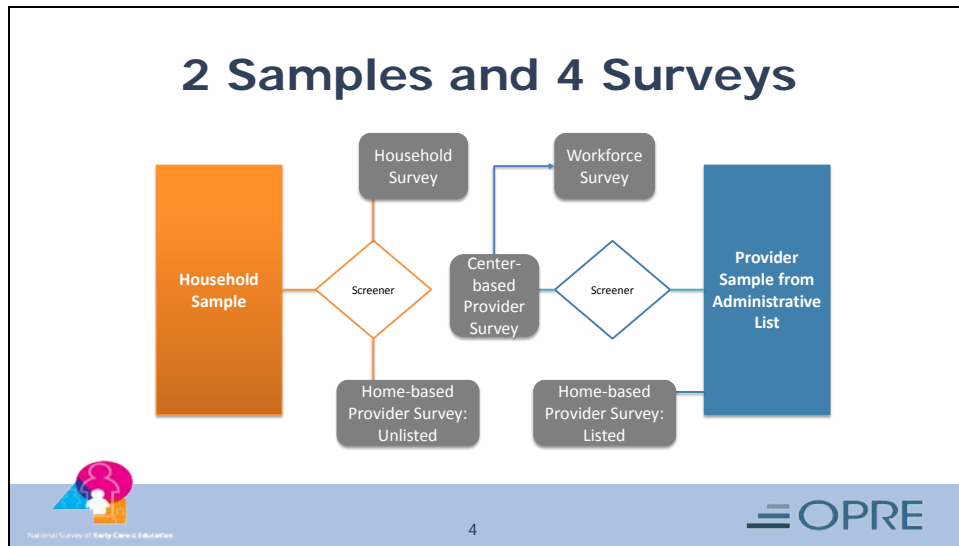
2 Samples and 4 Surveys

Household Survey

Workforce Survey

Household Sample

Screener

Center-based Provider Survey

Screener

Provider Sample from Administrative List

Home-based Provider Survey: Unlisted

Home-based Provider Survey: Listed

National Survey of Early Care & Education

4

OPRE